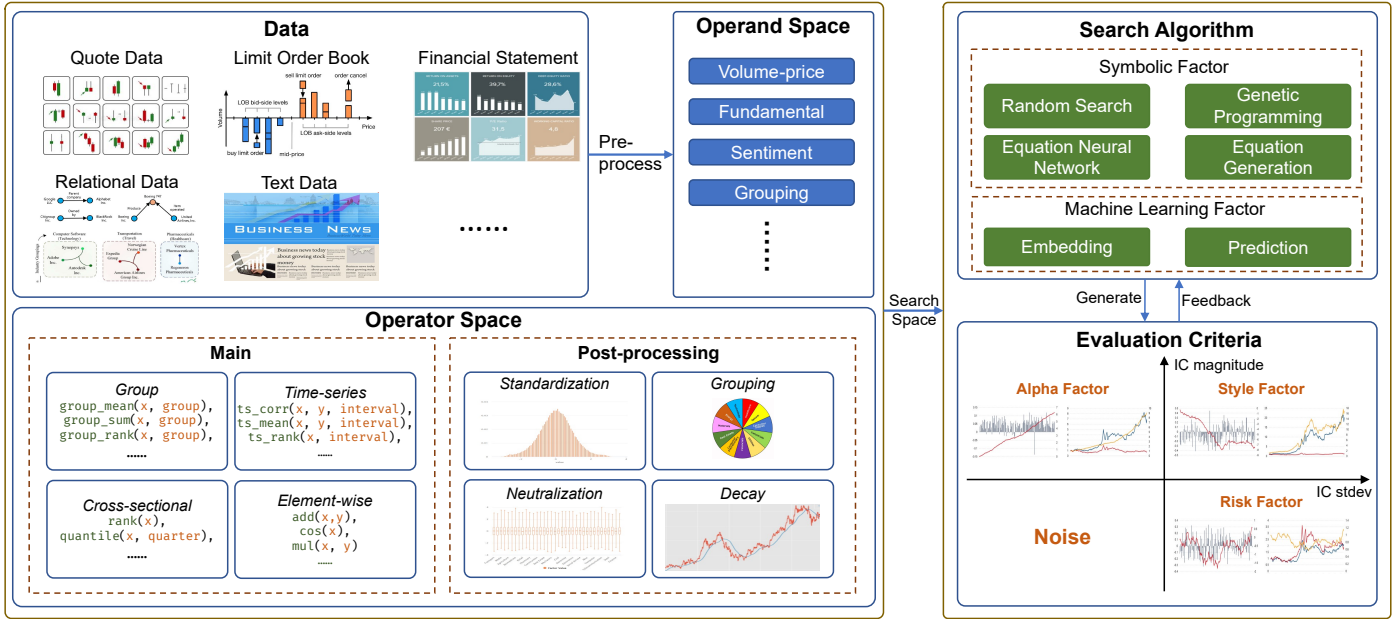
Data

Quote Data

Limit Order Book

sell limit order
order cancel
LOB bid-side levels
Volume
Price
LOB ask-side levels
buy limit order
mid-price

Financial Statement

Relational Data

Text Data

BUSINESS NEWS

Business news today about growing stock

......

Operand Space

Volume-price
Fundamental
Sentiment
Grouping
......

Pre-process

Search Space

Operator Space

Main

Group
group_mean(x, group),
group_sum(x, group),
group_rank(x, group),
......

Time-series
ts_corr(x, y, interval),
ts_mean(x, y, interval),
ts_rank(x, interval),
......

Cross-sectional
rank(x),
quantile(x, quarter),
......

Element-wise
add(x,y),
cos(x),
mul(x, y)
......

Post-processing

Standardization

Grouping

Neutralization

Decay

Search Algorithm

Symbolic Factor

Random Search
Genetic Programming
Equation Neural Network
Equation Generation

Machine Learning Factor

Embedding
Prediction

Generate
Feedback

Evaluation Criteria

IC magnitude
Alpha Factor
Style Factor
IC stdev
Risk Factor
Noise